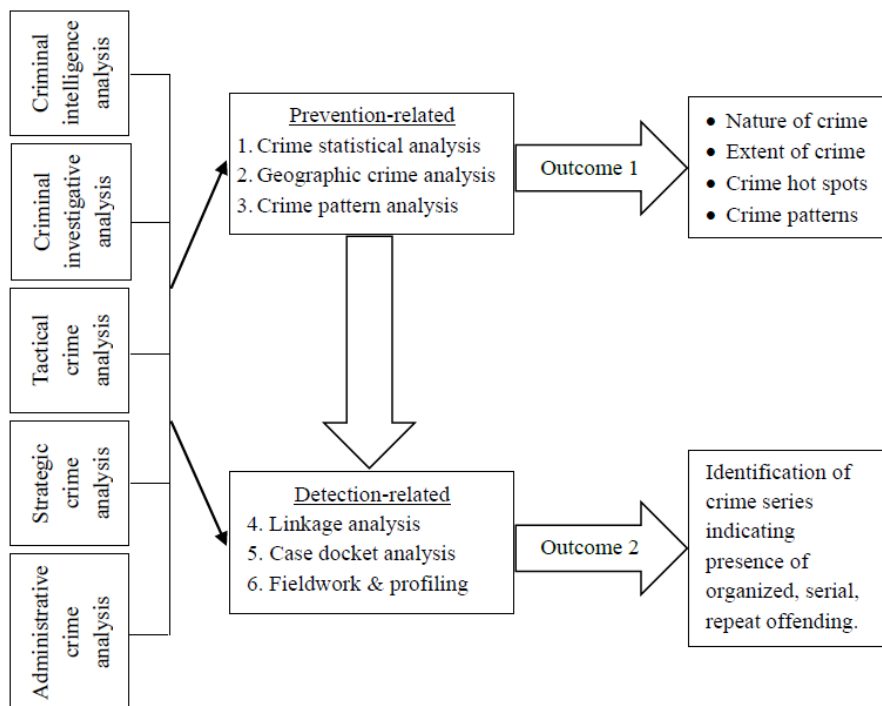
Criminal intelligence analysis

Criminal investigative analysis

Tactical crime analysis

Strategic crime analysis

Administrative crime analysis

Prevention-related
1. Crime statistical analysis
2. Geographic crime analysis
3. Crime pattern analysis

Outcome 1

• Nature of crime
• Extent of crime
• Crime hot spots
• Crime patterns

Detection-related
4. Linkage analysis
5. Case docket analysis
6. Fieldwork & profiling

Outcome 2

Identification of crime series indicating presence of organized, serial, repeat offending.